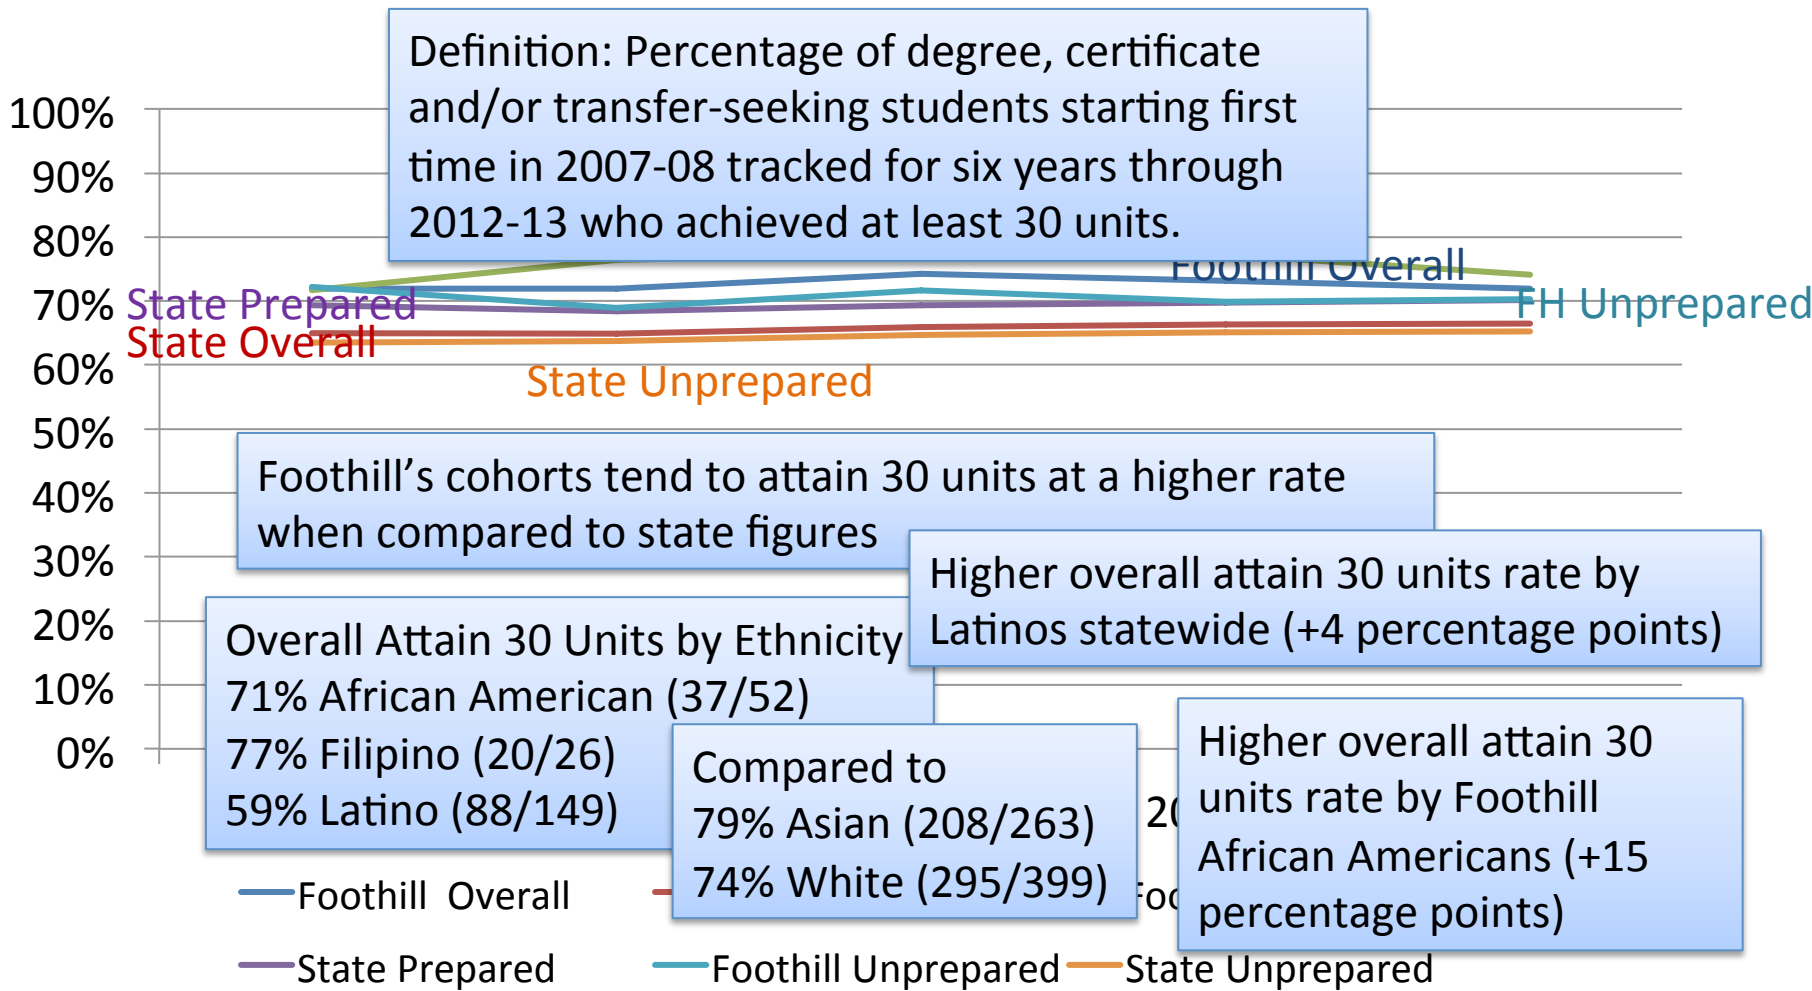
Definition: Percentage of degree, certificate and/or transfer-seeking students starting first time in 2007-08 tracked for six years through 2012-13 who achieved at least 30 units.

100%
90%
80%
70%
60%
50%
40%
30%
20%
10%
0%

Foothill Overall
State Prepared
State Overall
FH Unprepared
State Unprepared

Foothill's cohorts tend to attain 30 units at a higher rate when compared to state figures

Higher overall attain 30 units rate by Latinos statewide (+4 percentage points)

Overall Attain 30 Units by Ethnicity
71% African American (37/52)
77% Filipino (20/26)
59% Latino (88/149)

Compared to
79% Asian (208/263)
74% White (295/399)

2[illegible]

Higher overall attain 30 units rate by Foothill African Americans (+15 percentage points)

Foothill Overall
Foc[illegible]
State Prepared
Foothill Unprepared
State Unprepared